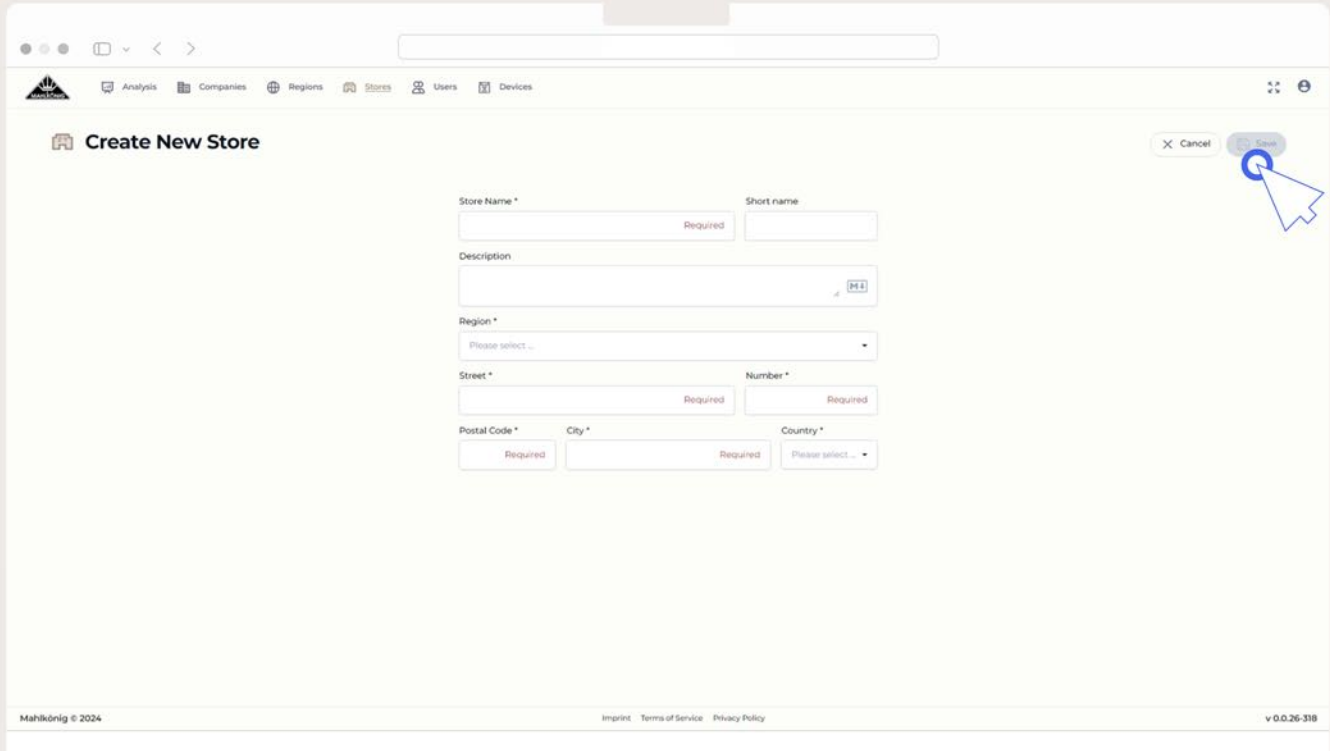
MAHLKÖNIG

Analysis Companies Regions Stores Users Devices

Create New Store

Cancel Save

Store Name *
Required

Short name

Description

Region *
Please select ...

Street *
Required

Number *
Required

Postal Code *
Required

City *
Required

Country *
Please select ...

Mahlkönig © 2024

Imprint Terms of Service Privacy Policy

v 0.0.26-318